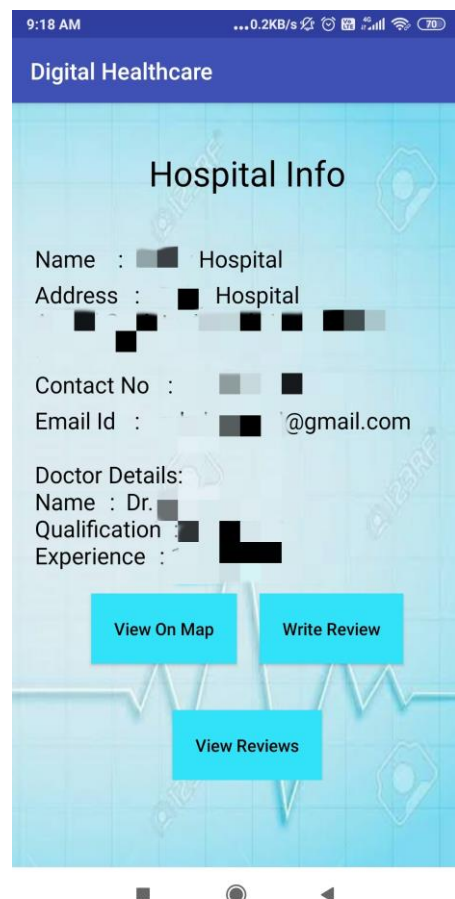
9:18 AM ...0.2KB/s 70

Digital Healthcare

Hospital Info

Name : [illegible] Hospital

Address : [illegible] Hospital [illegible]

Contact No : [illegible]

Email Id : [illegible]@gmail.com

Doctor Details:
Name : Dr. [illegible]
Qualification : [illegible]
Experience : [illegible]

View On Map

Write Review

View Reviews